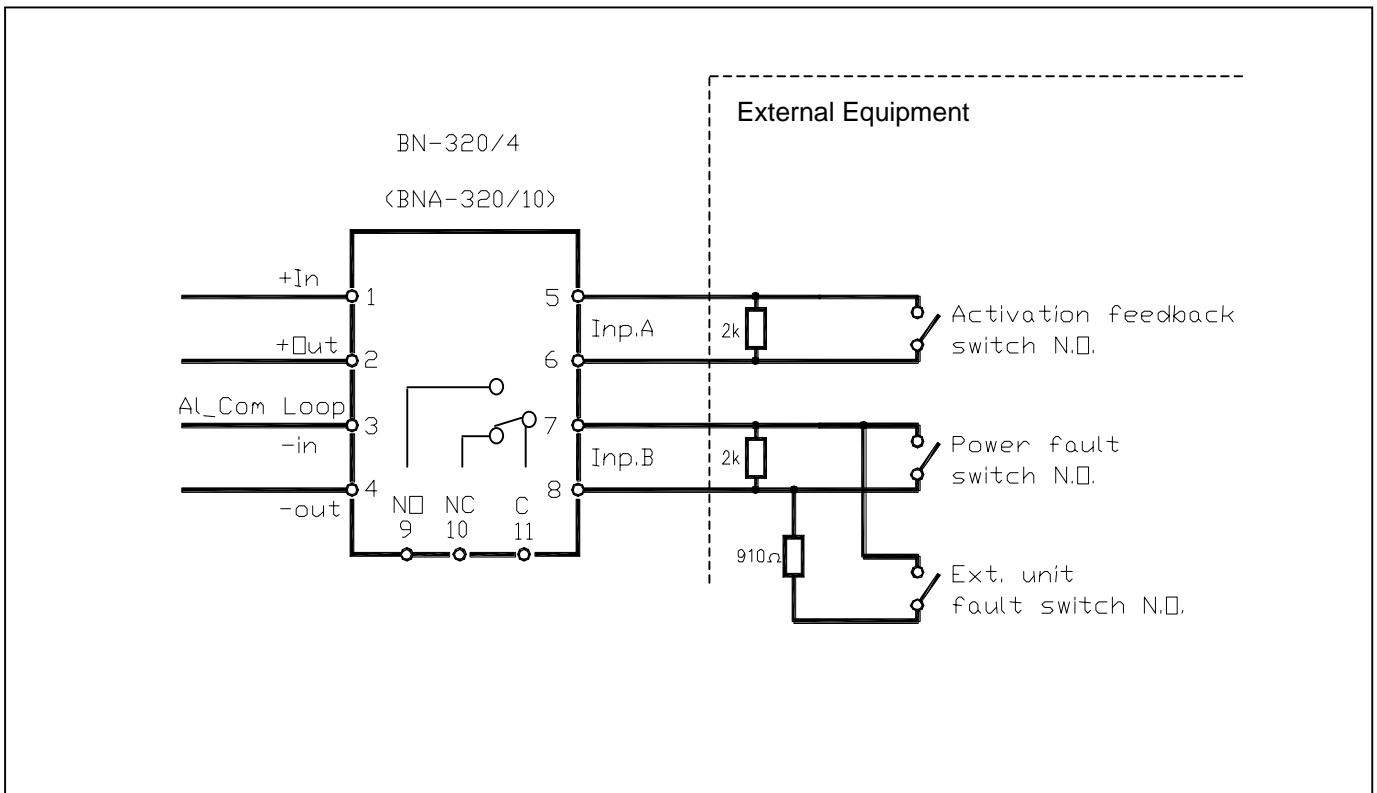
External Equipment

BN-320/4

(BNA-320/10)

+In
1
+□ut
2
Al_Com Loop
3
-in
4
-out

N□
9
NC
10
C
11

5
Inp.A
6
7
Inp.B
8

2k
2k
910Ω

Activation feedback switch N.□.

Power fault switch N.□.

Ext. unit fault switch N.□.